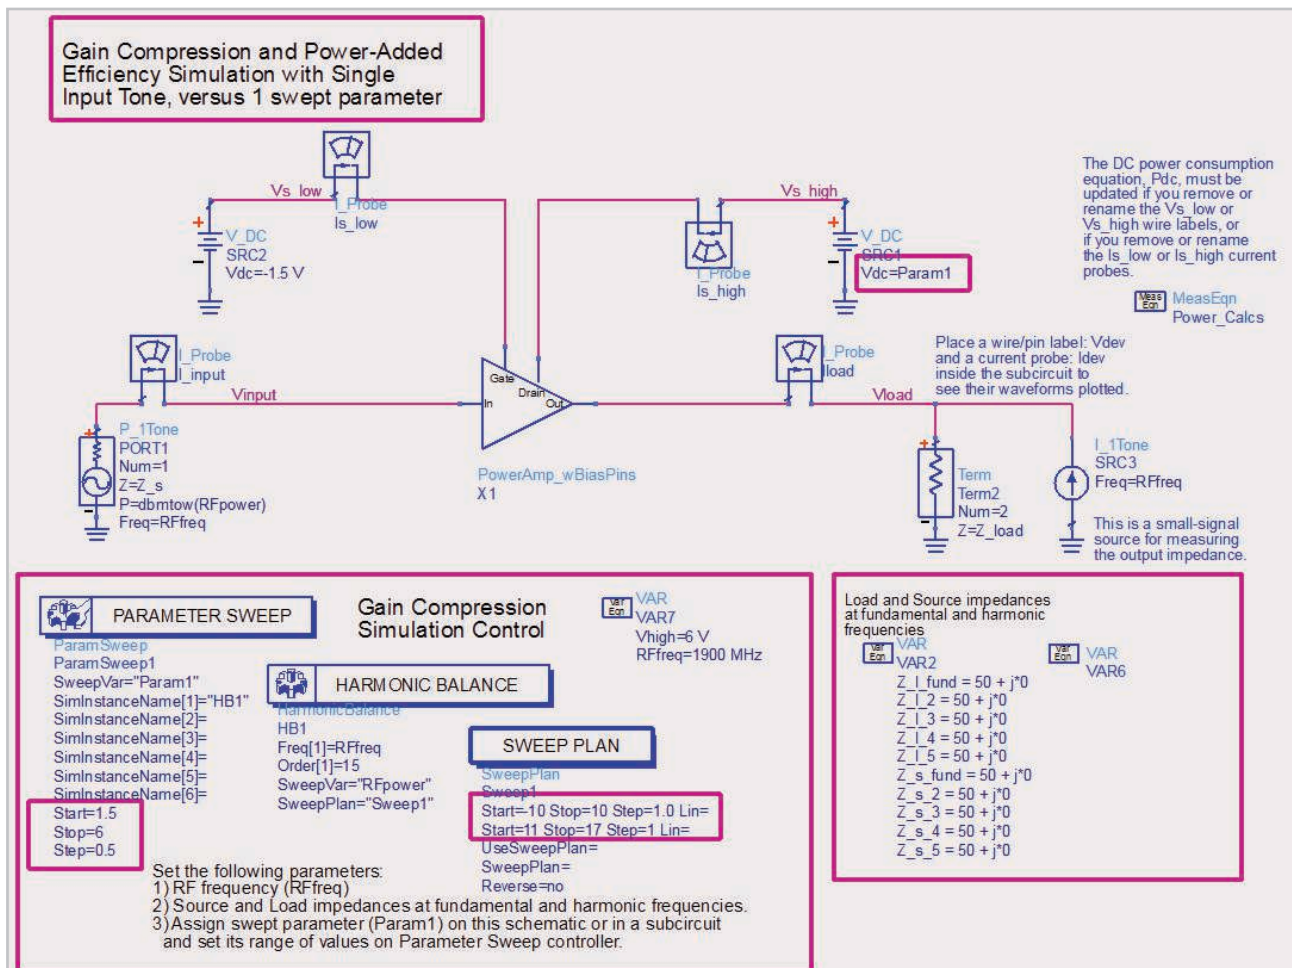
Gain Compression and Power-Added Efficiency Simulation with Single Input Tone, versus 1 swept parameter

Vs_low
I_Probe
Is_low

V_DC
SRC2
Vdc=-1.5 V

Vs_high
I_Probe
Is_high

V_DC
SRC1
Vdc=Param1

The DC power consumption equation, Pdc, must be updated if you remove or rename the Vs_low or Vs_high wire labels, or if you remove or rename the Is_low or Is_high current probes.

MeasEqn
Power_Calcs

I_Probe
I_input
Vinput

Gate
Drain
In
Out

I_Probe
Iload
Vload

Place a wire/pin label: Vdev and a current probe: Idev inside the subcircuit to see their waveforms plotted.

P_1Tone
PORT1
Num=1
Z=Z_s
P=dbmtow(RFpower)
Freq=RFfreq

PowerAmp_wBiasPins
X1

Term
Term2
Num=2
Z=Z_load

I_1Tone
SRC3
Freq=RFfreq

This is a small-signal source for measuring the output impedance.

PARAMETER SWEEP
ParamSweep
ParamSweep1
SweepVar="Param1"
SimInstanceName[1]="HB1"
SimInstanceName[2]=
SimInstanceName[3]=
SimInstanceName[4]=
SimInstanceName[5]=
SimInstanceName[6]=
Start=1.5
Stop=6
Step=0.5

Gain Compression Simulation Control

VAR
VAR7
Vhigh=6 V
RFfreq=1900 MHz

HARMONIC BALANCE
HarmonicBalance
HB1
Freq[1]=RFfreq
Order[1]=15
SweepVar="RFpower"
SweepPlan="Sweep1"

SWEEP PLAN
SweepPlan
Sweep1
Start=-10 Stop=10 Step=1.0 Lin=
Start=11 Stop=17 Step=1 Lin=
UseSweepPlan=
SweepPlan=
Reverse=no

Set the following parameters:
1) RF frequency (RFfreq)
2) Source and Load impedances at fundamental and harmonic frequencies.
3) Assign swept parameter (Param1) on this schematic or in a subcircuit and set its range of values on Parameter Sweep controller.

Load and Source impedances at fundamental and harmonic frequencies

VAR
VAR2
Z_l_fund = 50 + j*0
Z_l_2 = 50 + j*0
Z_l_3 = 50 + j*0
Z_l_4 = 50 + j*0
Z_l_5 = 50 + j*0
Z_s_fund = 50 + j*0
Z_s_2 = 50 + j*0
Z_s_3 = 50 + j*0
Z_s_4 = 50 + j*0
Z_s_5 = 50 + j*0

VAR
VAR6